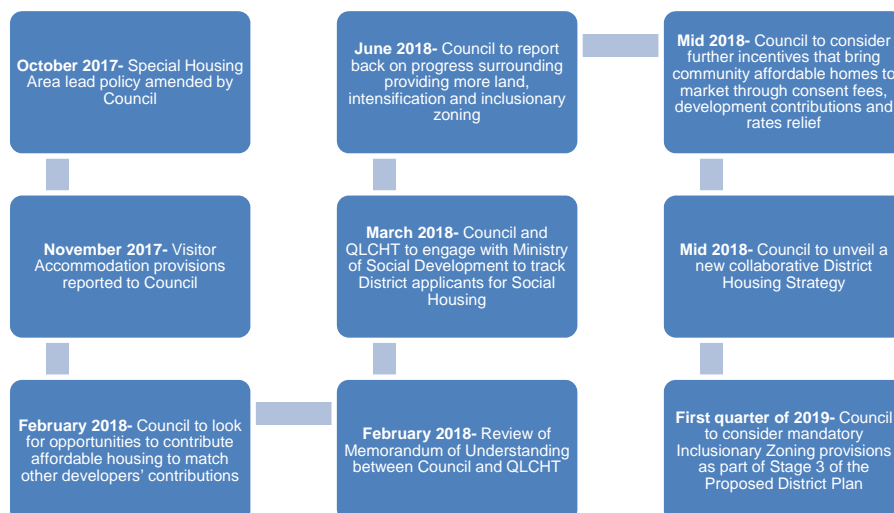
**October 2017-** Special Housing Area lead policy amended by Council

**November 2017-** Visitor Accommodation provisions reported to Council

**February 2018-** Council to look for opportunities to contribute affordable housing to match other developers' contributions

**February 2018-** Review of Memorandum of Understanding between Council and QLCHT

**March 2018-** Council and QLCHT to engage with Ministry of Social Development to track District applicants for Social Housing

**June 2018-** Council to report back on progress surrounding providing more land, intensification and inclusionary zoning

**Mid 2018-** Council to consider further incentives that bring community affordable homes to market through consent fees, development contributions and rates relief

**Mid 2018-** Council to unveil a new collaborative District Housing Strategy

**First quarter of 2019-** Council to consider mandatory Inclusionary Zoning provisions as part of Stage 3 of the Proposed District Plan